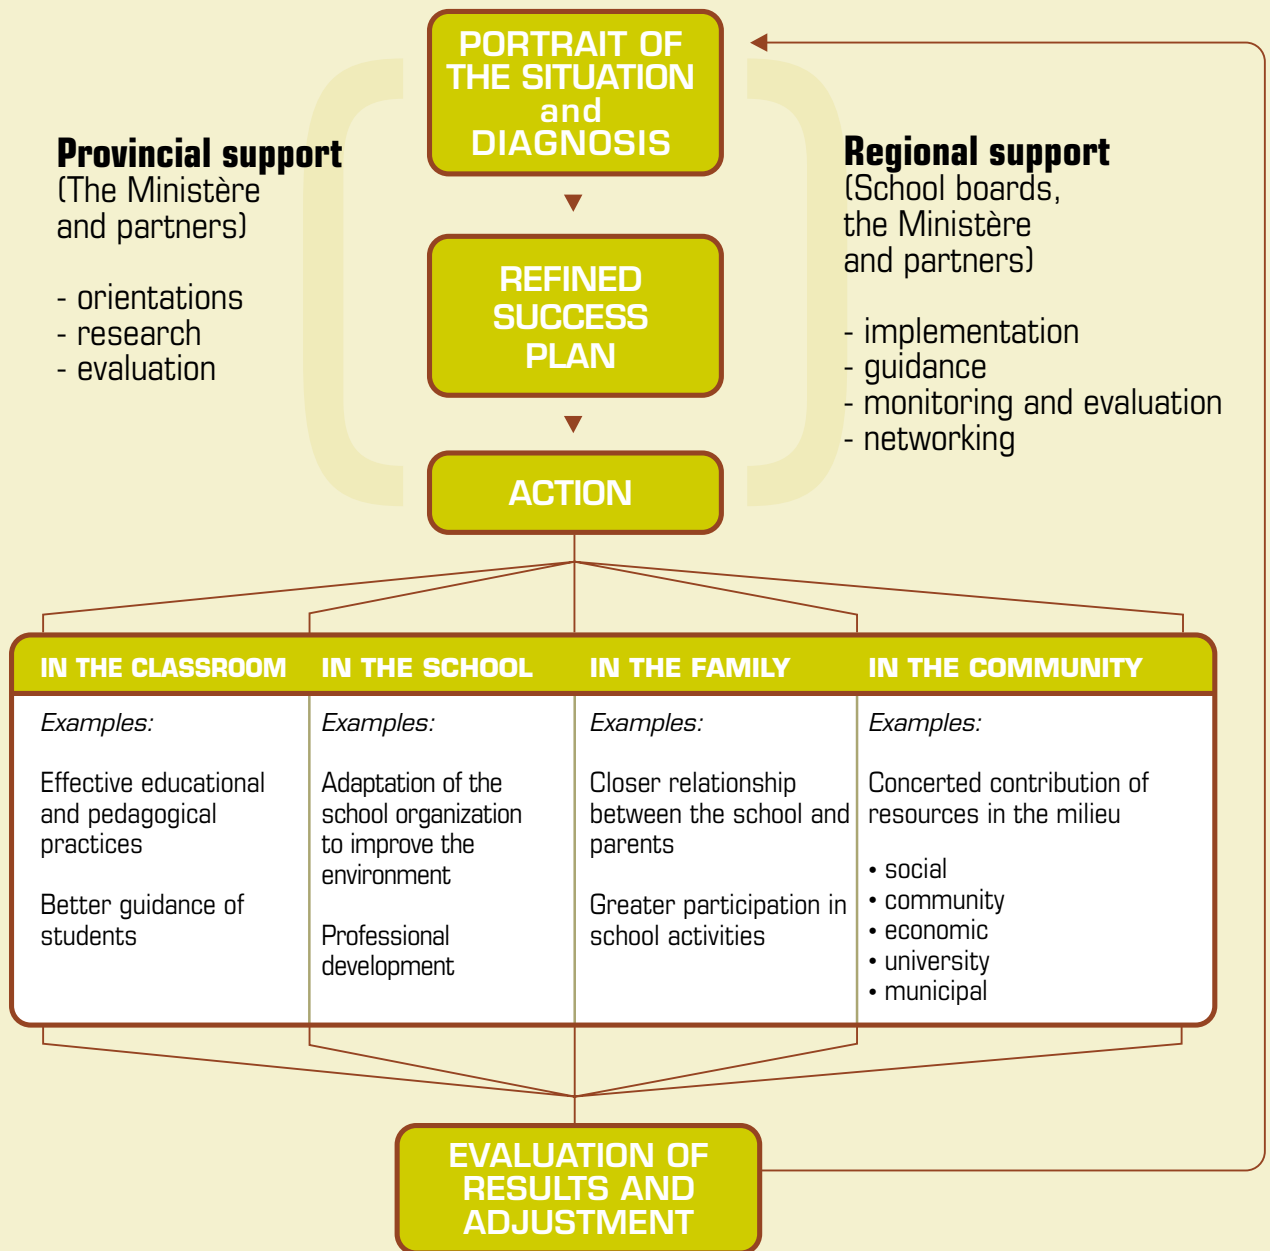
PORTRAIT OF THE SITUATION and DIAGNOSIS

Provincial support
(The Ministère and partners)

- orientations
- research
- evaluation

Regional support
(School boards, the Ministère and partners)

- implementation
- guidance
- monitoring and evaluation
- networking

REFINED SUCCESS PLAN

ACTION

| IN THE CLASSROOM | IN THE SCHOOL | IN THE FAMILY | IN THE COMMUNITY |
|---|---|---|---|
| *Examples:* Effective educational and pedagogical practices Better guidance of students | *Examples:* Adaptation of the school organization to improve the environment Professional development | *Examples:* Closer relationship between the school and parents Greater participation in school activities | *Examples:* Concerted contribution of resources in the milieu • social • community • economic • university • municipal |

EVALUATION OF RESULTS AND ADJUSTMENT